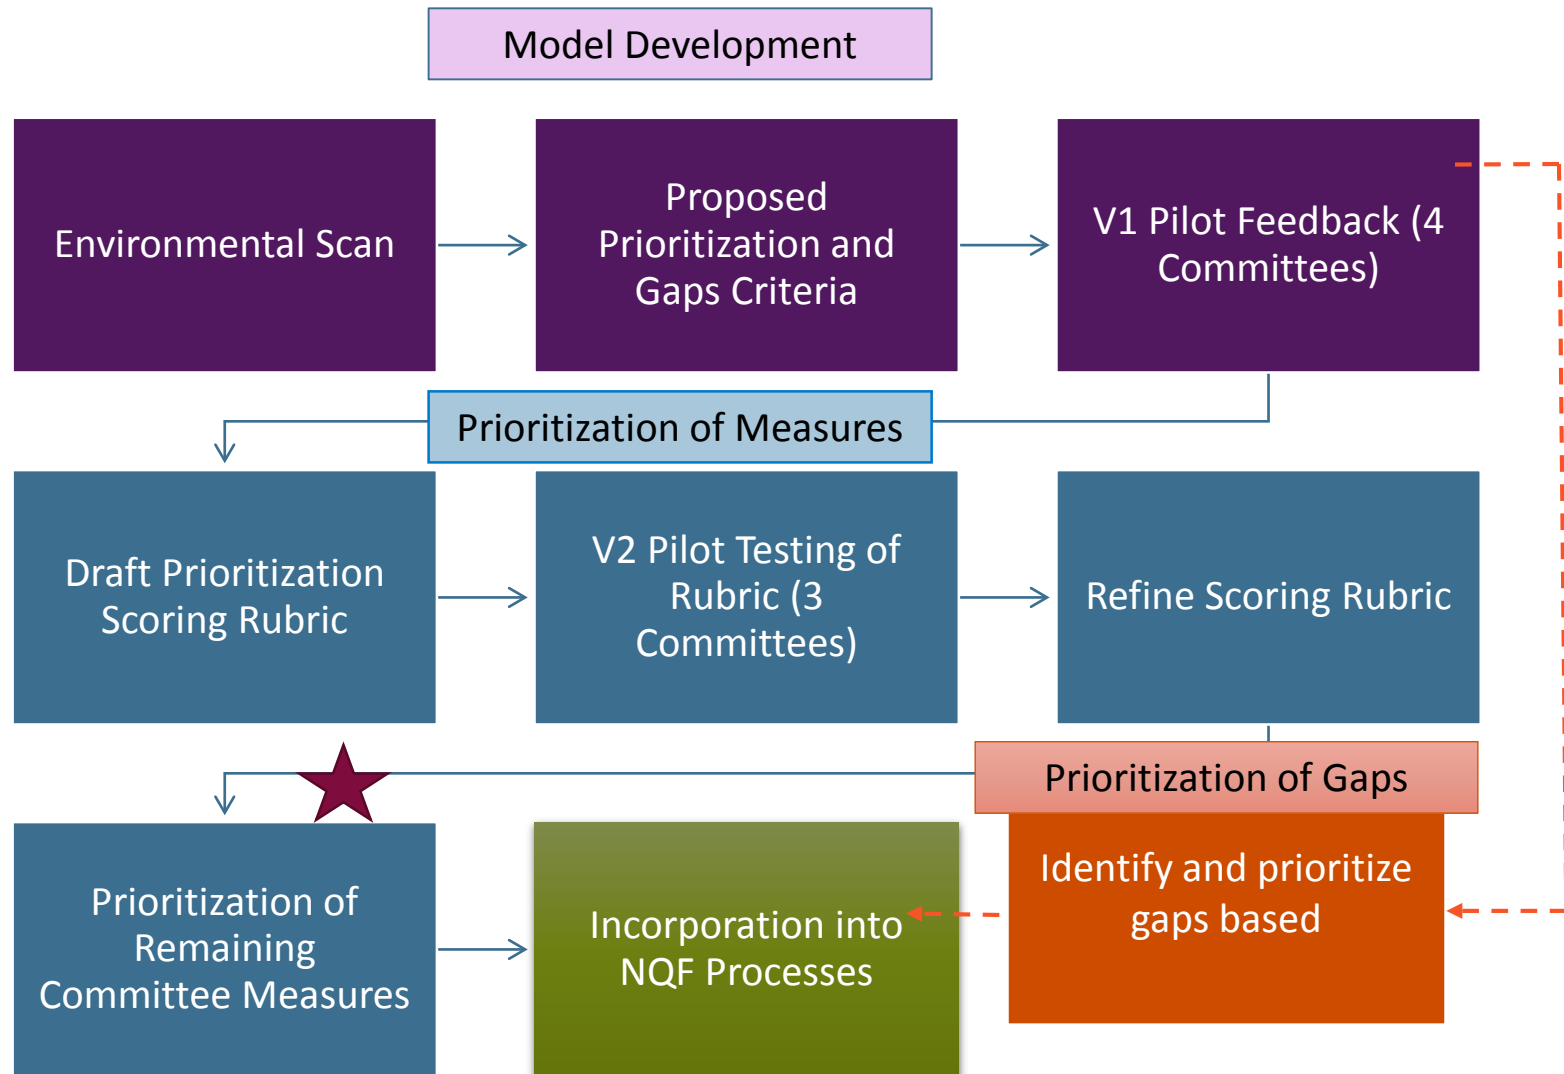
Model Development

Environmental Scan

Proposed Prioritization and Gaps Criteria

V1 Pilot Feedback (4 Committees)

Prioritization of Measures

Draft Prioritization Scoring Rubric

V2 Pilot Testing of Rubric (3 Committees)

Refine Scoring Rubric

Prioritization of Gaps

Prioritization of Remaining Committee Measures

Incorporation into NQF Processes

Identify and prioritize gaps based